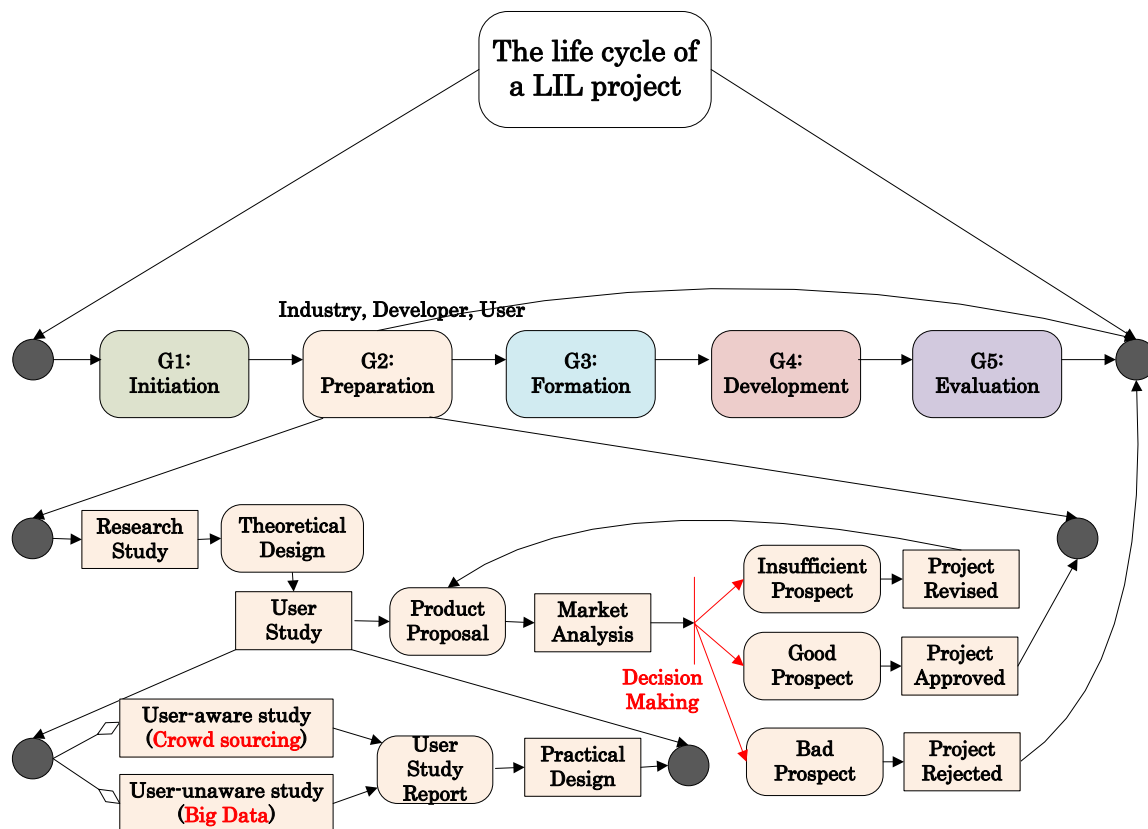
The life cycle of a LIL project

Industry, Developer, User

G1: Initiation

G2: Preparation

G3: Formation

G4: Development

G5: Evaluation

Research Study

Theoretical Design

User Study

Product Proposal

Market Analysis

Insufficient Prospect

Project Revised

Good Prospect

Project Approved

Bad Prospect

Project Rejected

Decision Making

User-aware study (Crowd sourcing)

User-unaware study (Big Data)

User Study Report

Practical Design